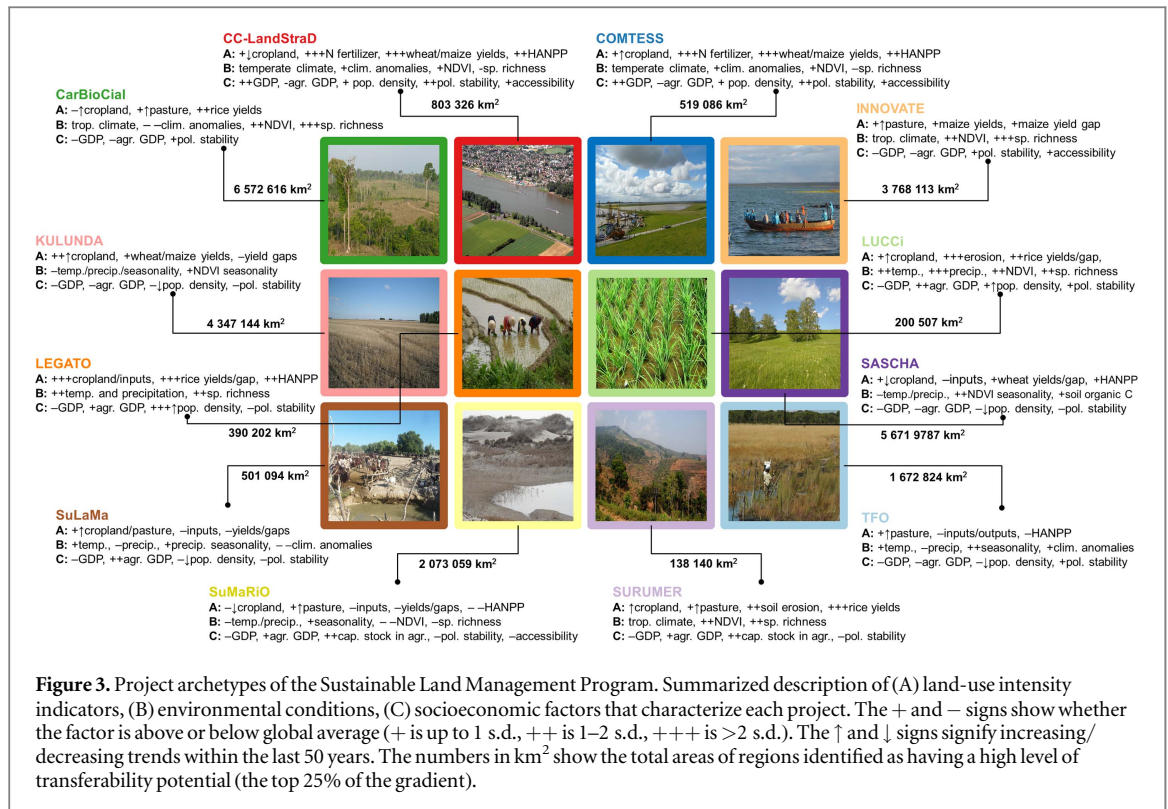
CC-LandStraD
A: +↓cropland, +++N fertilizer, +++wheat/maize yields, ++HANPP
B: temperate climate, +clim. anomalies, +NDVI, -sp. richness
C: ++GDP, -agr. GDP, + pop. density, ++pol. stability, +accessibility

803 326 km$^2$

COMTESS
A: +↑cropland, +++N fertilizer, +++wheat/maize yields, ++HANPP
B: temperate climate, +clim. anomalies, +NDVI, -sp. richness
C: ++GDP, -agr. GDP, + pop. density, ++pol. stability, +accessibility

519 086 km$^2$

CarBioCial
A: –↑cropland, +↑pasture, ++rice yields
B: trop. climate, – –clim. anomalies, ++NDVI, +++sp. richness
C: –GDP, –agr. GDP, +pol. stability

6 572 616 km$^2$

INNOVATE
A: +↑pasture, +maize yields, +maize yield gap
B: trop. climate, ++NDVI, +++sp. richness
C: –GDP, +agr. GDP, +pol. stability, +accessibility

3 768 113 km$^2$

KULUNDA
A: ++↑cropland, +wheat/maize yields, –yield gaps
B: –temp./precip./seasonality, +NDVI seasonality
C: –GDP, –agr. GDP, –↓pop. density, –pol. stability

4 347 144 km$^2$

LUCCi
A: +↑cropland, +++erosion, ++rice yields/gap,
B: ++temp., +++precip., ++NDVI, ++sp. richness
C: –GDP, ++agr. GDP, +↑pop. density, +pol. stability

200 507 km$^2$

LEGATO
A: +++cropland/inputs, +++rice yields/gap, ++HANPP
B: ++temp. and precipitation, ++sp. richness
C: –GDP, +agr. GDP, +++↑pop. density, –pol. stability

390 202 km$^2$

SASCHA
A: +↓cropland, –inputs, +wheat yields/gap, +HANPP
B: –temp./precip., ++NDVI seasonality, +soil organic C
C: –GDP, –agr. GDP, –↓pop. density, –pol. stability

5 671 9787 km$^2$

501 094 km$^2$

1 672 824 km$^2$

SuLaMa
A: +↑cropland/pasture, –inputs, –yields/gaps
B: +temp., –precip., +precip. seasonality, – –clim. anomalies
C: –GDP, ++agr. GDP, –↓pop. density, –pol. stability

TFO
A: +↑pasture, –inputs/outputs, –HANPP
B: +temp., –precip, ++seasonality, +clim. anomalies
C: –GDP, –agr. GDP, –↓pop. density, +pol. stability

2 073 059 km$^2$

138 140 km$^2$

SuMaRiO
A: –↓cropland, +↑pasture, –inputs, –yields/gaps, – –HANPP
B: –temp./precip., +seasonality, – –NDVI, –sp. richness
C: –GDP, +agr. GDP, ++cap. stock in agr., –pol. stability, –accessibility

SURUMER
A: ↑cropland, +↑pasture, ++soil erosion, +++rice yields
B: trop. climate, ++NDVI, ++sp. richness
C: –GDP, +agr. GDP, ++cap. stock in agr., –pol. stability

Figure 3. Project archetypes of the Sustainable Land Management Program. Summarized description of (A) land-use intensity indicators, (B) environmental conditions, (C) socioeconomic factors that characterize each project. The + and − signs show whether the factor is above or below global average (+ is up to 1 s.d., ++ is 1–2 s.d., +++ is >2 s.d.). The ↑ and ↓ signs signify increasing/decreasing trends within the last 50 years. The numbers in km$^2$ show the total areas of regions identified as having a high level of transferability potential (the top 25% of the gradient).